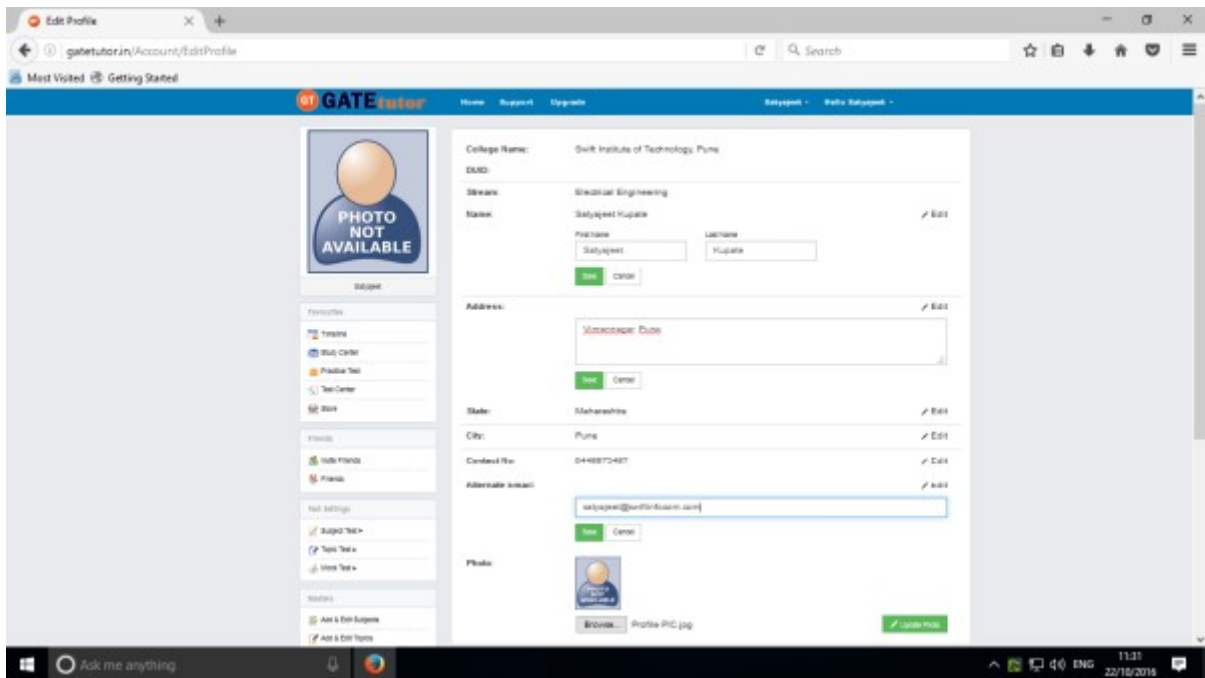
Edit Profile

gatetutor.in/Account/EditProfile

Search

Most Visited Getting Started

GATE tutor

Home Support Upgrade

Satyajeet Hello Satyajeet

PHOTO NOT AVAILABLE

Satyajeet

Favourites

Timeline

Study Center

Practice Test

Test Center

Store

Friends

Invite Friends

Friends

Test Settings

Subject Test

Topic Test

Mock Test

Masters

Add & Edit Subjects

Add & Edit Topics

College Name: Swift Institute of Technology, Pune

DUID:

Stream: Electrical Engineering

Name: Satyajeet Kupate Edit

First Name Last Name

Satyajeet Kupate

Save Cancel

Address: Edit

Vimannagar, Pune

Save Cancel

State: Maharashtra Edit

City: Pune Edit

Contact No: 04466873487 Edit

Alternate Email: Edit

satyajeet@swiftinfosarm.com

Save Cancel

Photo:

Browse... Profile PIC.jpg

Update Photo

Ask me anything

ENG 11:31 22/10/2016